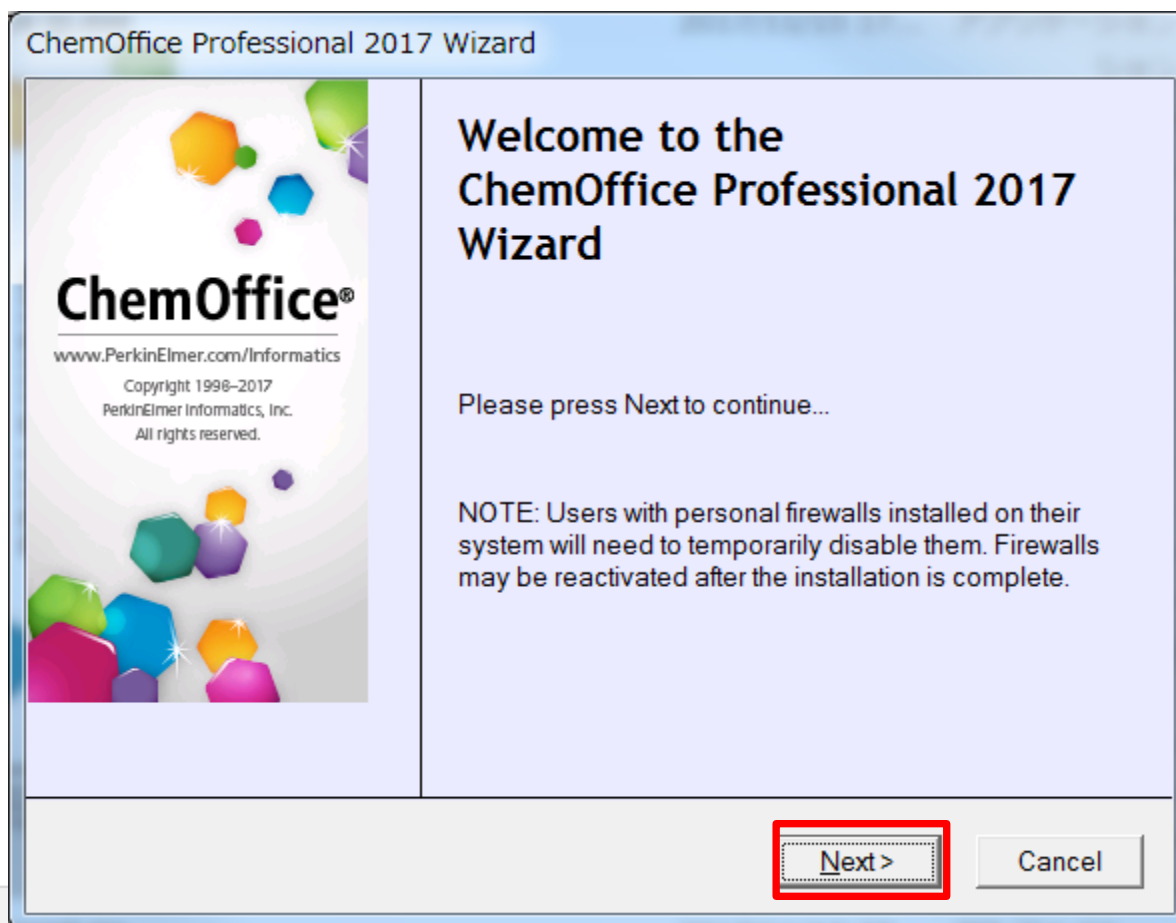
ChemOffice Professional 2017 Wizard

ChemOffice®

www.PerkinElmer.com/Informatics

Copyright 1998–2017
PerkinElmer Informatics, Inc.
All rights reserved.

Welcome to the ChemOffice Professional 2017 Wizard

Please press Next to continue...

NOTE: Users with personal firewalls installed on their system will need to temporarily disable them. Firewalls may be reactivated after the installation is complete.

Next >

Cancel